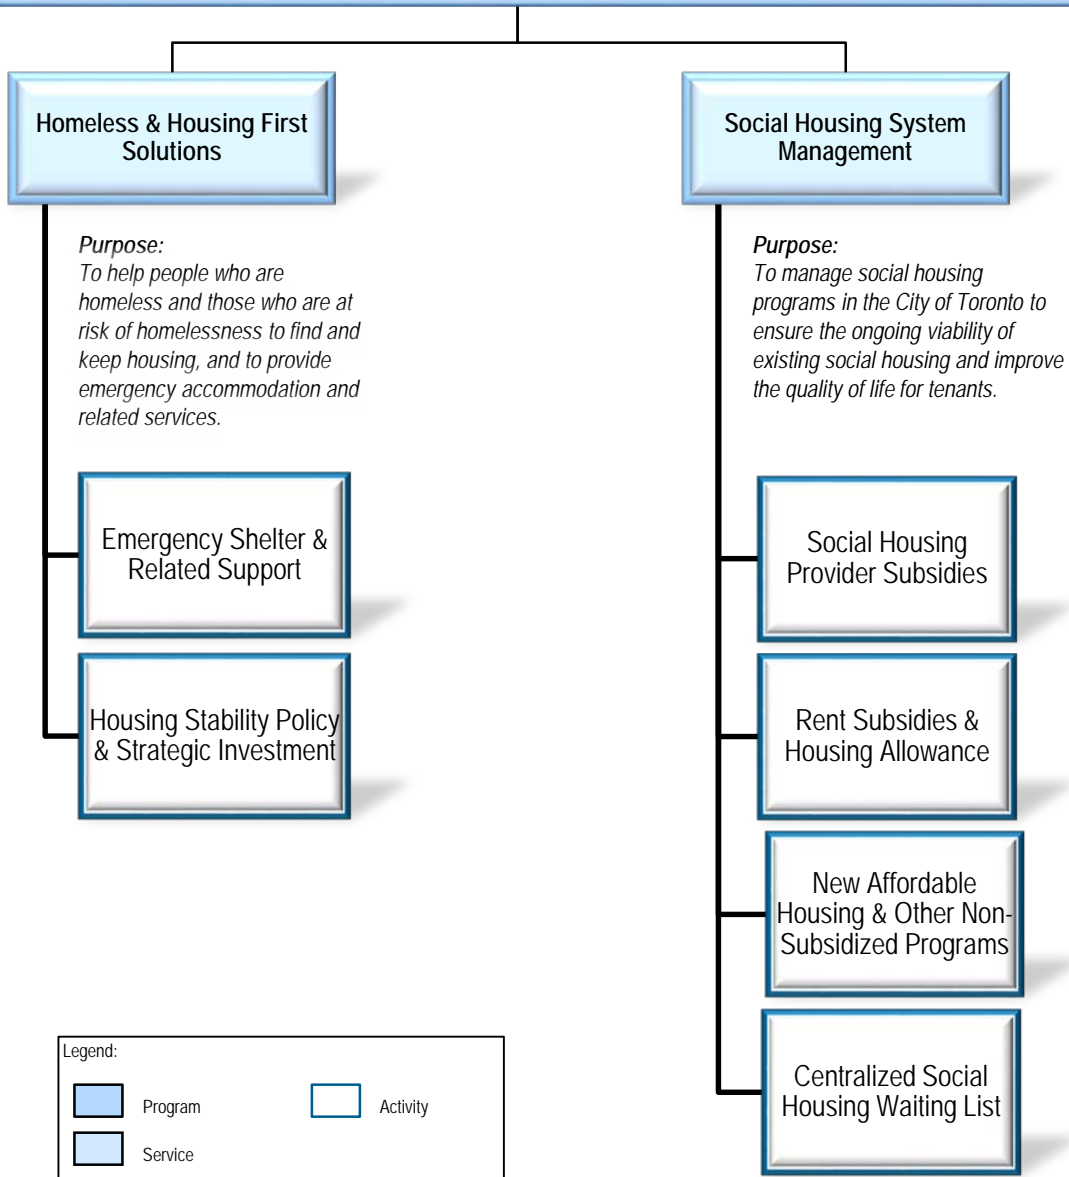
Homeless & Housing First Solutions

Purpose:
To help people who are homeless and those who are at risk of homelessness to find and keep housing, and to provide emergency accommodation and related services.

Emergency Shelter & Related Support

Housing Stability Policy & Strategic Investment

Social Housing System Management

Purpose:
To manage social housing programs in the City of Toronto to ensure the ongoing viability of existing social housing and improve the quality of life for tenants.

Social Housing Provider Subsidies

Rent Subsidies & Housing Allowance

New Affordable Housing & Other Non-Subsidized Programs

Centralized Social Housing Waiting List

Legend:
Program
Activity
Service